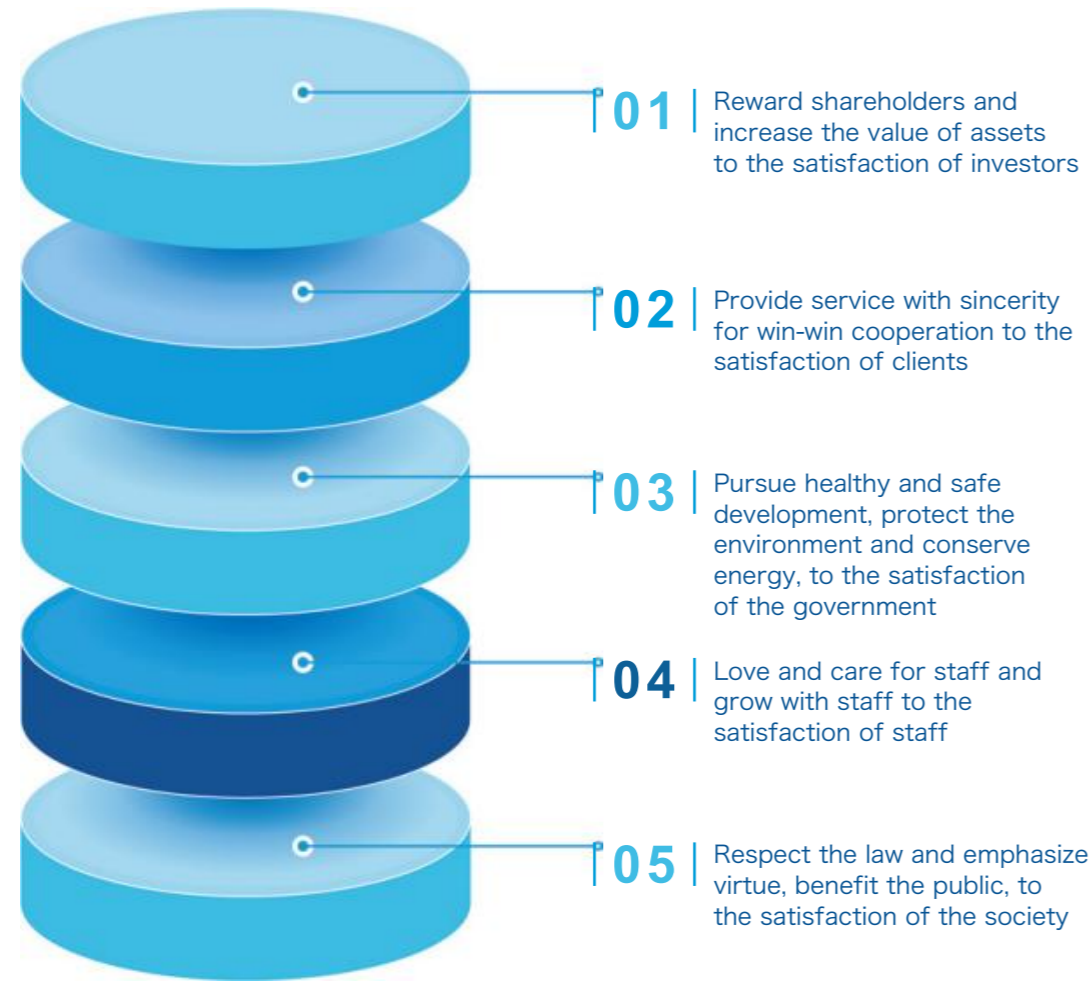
01 Reward shareholders and increase the value of assets to the satisfaction of investors

02 Provide service with sincerity for win-win cooperation to the satisfaction of clients

03 Pursue healthy and safe development, protect the environment and conserve energy, to the satisfaction of the government

04 Love and care for staff and grow with staff to the satisfaction of staff

05 Respect the law and emphasize virtue, benefit the public, to the satisfaction of the society